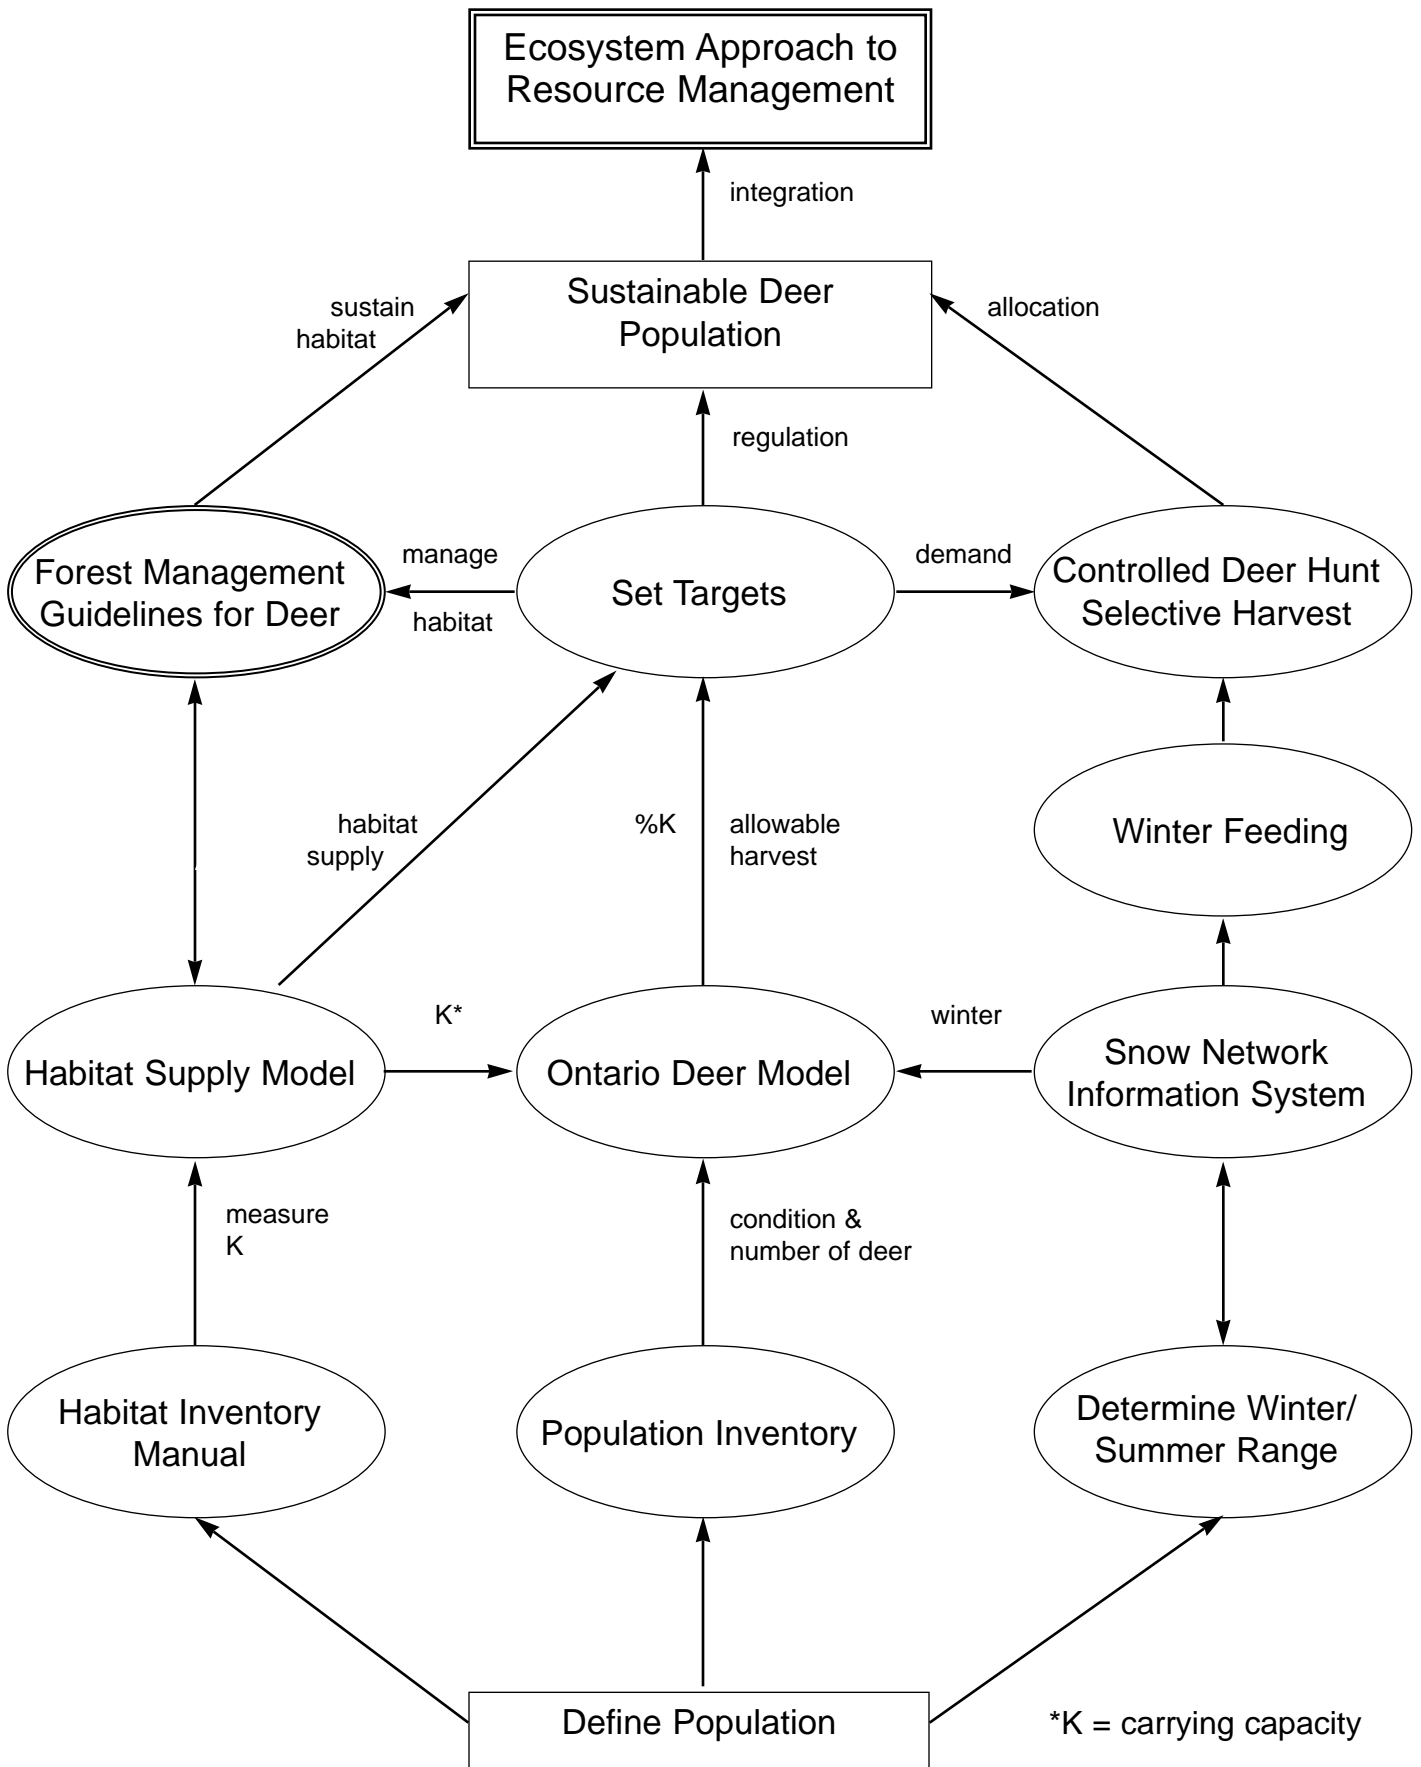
Ecosystem Approach to Resource Management

integration

sustain habitat

Sustainable Deer Population

allocation

regulation

Forest Management Guidelines for Deer

manage habitat

Set Targets

demand

Controlled Deer Hunt Selective Harvest

habitat supply

%K

allowable harvest

Winter Feeding

K*

winter

Habitat Supply Model

Ontario Deer Model

Snow Network Information System

measure K

condition & number of deer

Habitat Inventory Manual

Population Inventory

Determine Winter/ Summer Range

Define Population

*K = carrying capacity